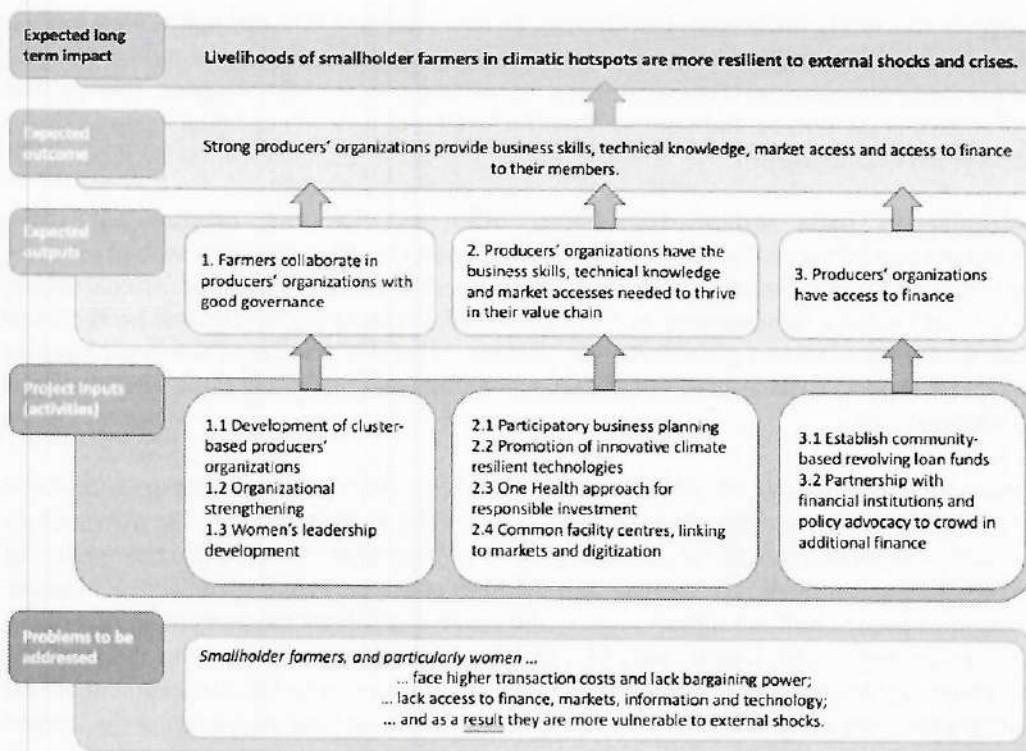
Expected long term impact

Livelihoods of smallholder farmers in climatic hotspots are more resilient to external shocks and crises.

Expected outcome

Strong producers' organizations provide business skills, technical knowledge, market access and access to finance to their members.

Expected outputs

1. Farmers collaborate in producers' organizations with good governance

2. Producers' organizations have the business skills, technical knowledge and market accesses needed to thrive in their value chain

3. Producers' organizations have access to finance

Project inputs (activities)

1.1 Development of cluster-based producers' organizations
1.2 Organizational strengthening
1.3 Women's leadership development

2.1 Participatory business planning
2.2 Promotion of innovative climate resilient technologies
2.3 One Health approach for responsible investment
2.4 Common facility centres, linking to markets and digitization

3.1 Establish community-based revolving loan funds
3.2 Partnership with financial institutions and policy advocacy to crowd in additional finance

Problems to be addressed

Smallholder farmers, and particularly women ...
... face higher transaction costs and lack bargaining power;
... lack access to finance, markets, information and technology;
... and as a result they are more vulnerable to external shocks.